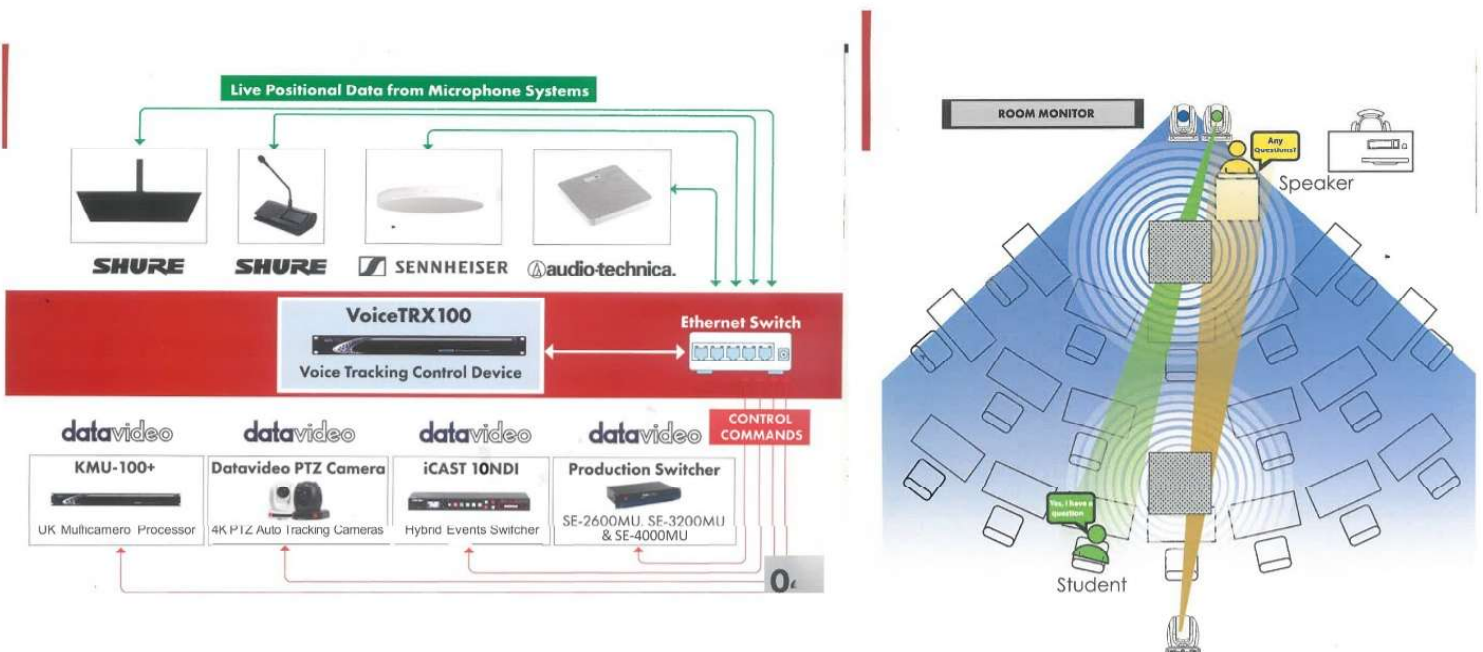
Live Positional Data from Microphone Systems

SHURE
SHURE
SENNHEISER
audio-technica.

VoiceTRX100
Voice Tracking Control Device

Ethernet Switch

CONTROL COMMANDS

datavideo
KMU-100+
UK Multicamera Processor

datavideo
Datavideo PTZ Camera
4K PTZ Auto Tracking Cameras

datavideo
iCAST 10NDI
Hybrid Events Switcher

datavideo
Production Switcher
SE-2600MU, SE-3200MU & SE-4000MU

0

ROOM MONITOR

Any Questions?

Speaker

Yes, I have a question

Student